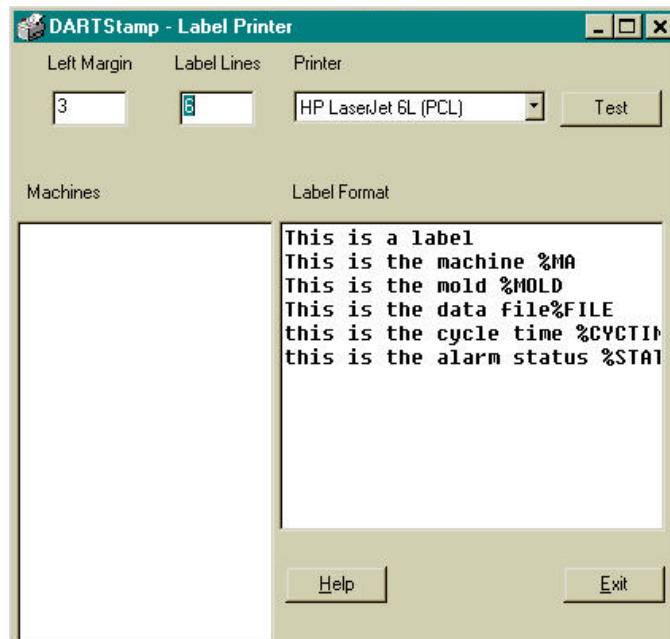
DARTStamp - Label Printer

Left Margin
3

Label Lines
6

Printer
HP LaserJet 6L (PCL)

Test

Machines

Label Format

This is a label
This is the machine %MA
This is the mold %MOLD
This is the data file%FILE
this is the cycle time %CYCTIM
this is the alarm status %STAT

Help

Exit